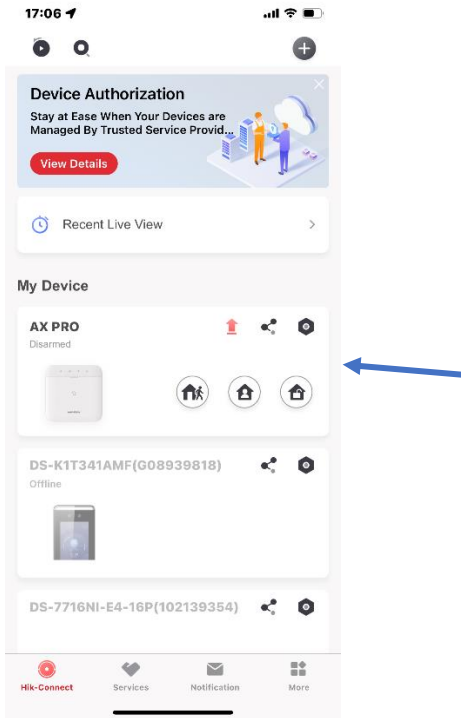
17:06

Device Authorization
Stay at Ease When Your Devices are Managed By Trusted Service Provid...
View Details

Recent Live View

My Device

AX PRO
Disarmed

DS-K1T341AMF(G08939818)
Offline

DS-7716NI-E4-16P(102139354)

Hik-Connect
Services
Notification
More